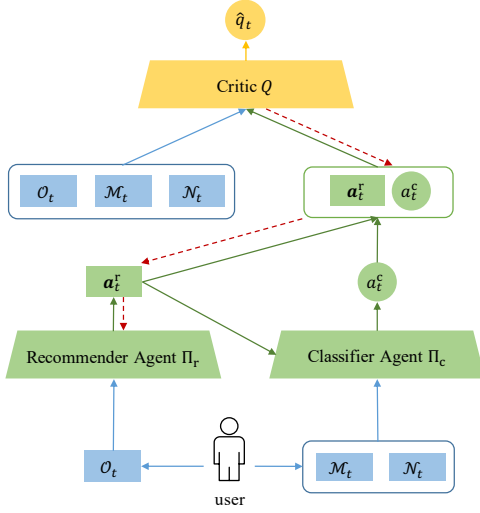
$\hat{q}_t$

Critic $Q$

$\mathcal{O}_t$ $\mathcal{M}_t$ $\mathcal{N}_t$

$\boldsymbol{a}_t^{\mathrm{r}}$ $a_t^{\mathrm{c}}$

$\boldsymbol{a}_t^{\mathrm{r}}$

$a_t^{\mathrm{c}}$

Recommender Agent $\Pi_{\mathrm{r}}$

Classifier Agent $\Pi_{\mathrm{c}}$

$\mathcal{O}_t$

user

$\mathcal{M}_t$ $\mathcal{N}_t$